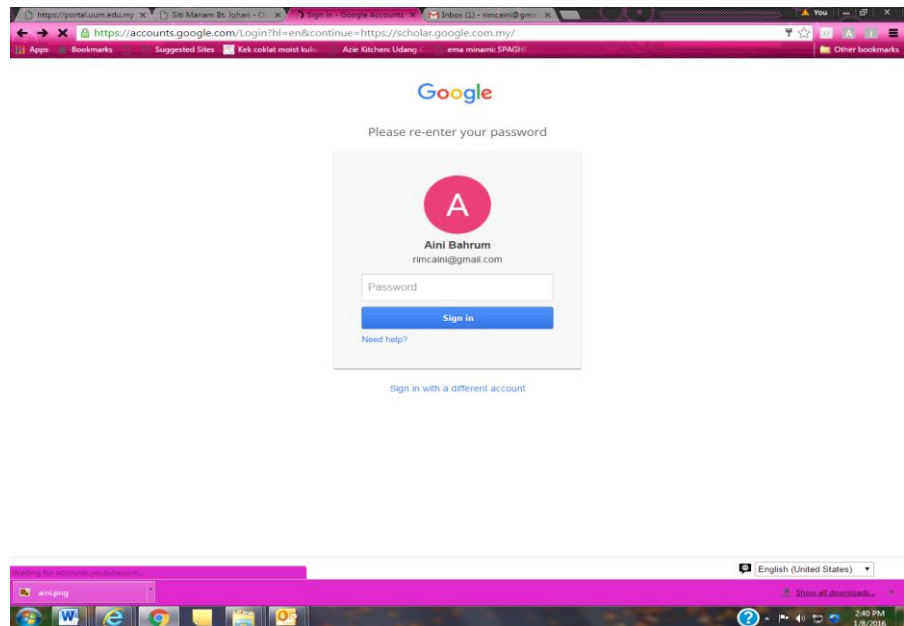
https://portal.uum.edu.my ×
Siti Mariam Bt. Johari - O ×
Sign in - Google Accounts ×
Inbox (1) - rimcaini@gma ×
You
https://accounts.google.com/Login?hl=en&continue=https://scholar.google.com.my/
Apps
Bookmarks
Suggested Sites
Kek coklat moist kuk
Azie Kitchen: Udang
ema minami: SPAGH
Other bookmarks

Google

Please re-enter your password

A

Aini Bahrum
rimcaini@gmail.com

Password

Sign in

Need help?

Sign in with a different account

Waiting for accounts.youtube.com...

English (United States)

aini.png

Show all downloads...

2:40 PM
1/8/2016